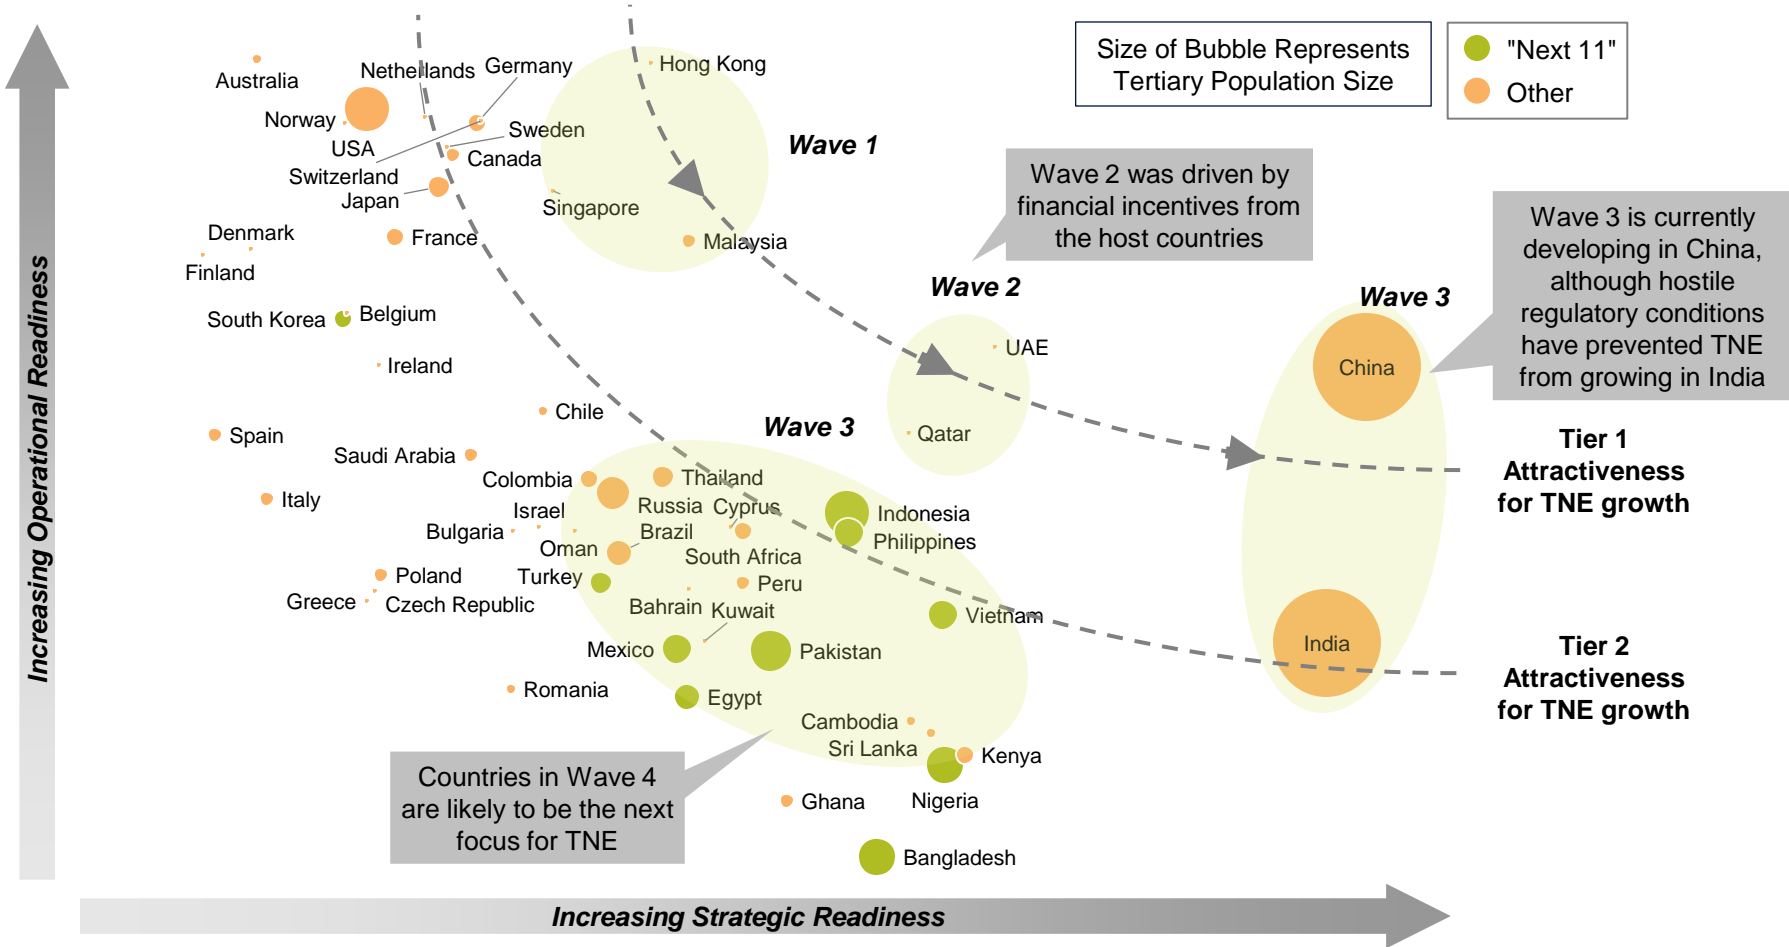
Size of Bubble Represents Tertiary Population Size

"Next 11"
Other

Increasing Operational Readiness

Australia
Netherlands
Germany
Hong Kong
Norway
Sweden
USA
Canada
Switzerland
Japan
Singapore
Wave 1
Denmark
France
Malaysia
Finland
South Korea
Belgium
Ireland

Wave 2 was driven by financial incentives from the host countries

Wave 2
UAE
Qatar

Wave 3 is currently developing in China, although hostile regulatory conditions have prevented TNE from growing in India

Wave 3
China
Chile
Spain
Saudi Arabia
Wave 3
Colombia
Thailand
Italy
Israel
Russia
Cyprus
Indonesia
Bulgaria
Brazil
Philippines
Oman
South Africa
Poland
Turkey
Peru
Greece
Czech Republic
Bahrain
Kuwait
Vietnam
Mexico
Pakistan
Romania
Egypt
Cambodia
Sri Lanka
Kenya
Ghana
Nigeria
Bangladesh
India

Tier 1 Attractiveness for TNE growth

Tier 2 Attractiveness for TNE growth

Countries in Wave 4 are likely to be the next focus for TNE

Increasing Strategic Readiness